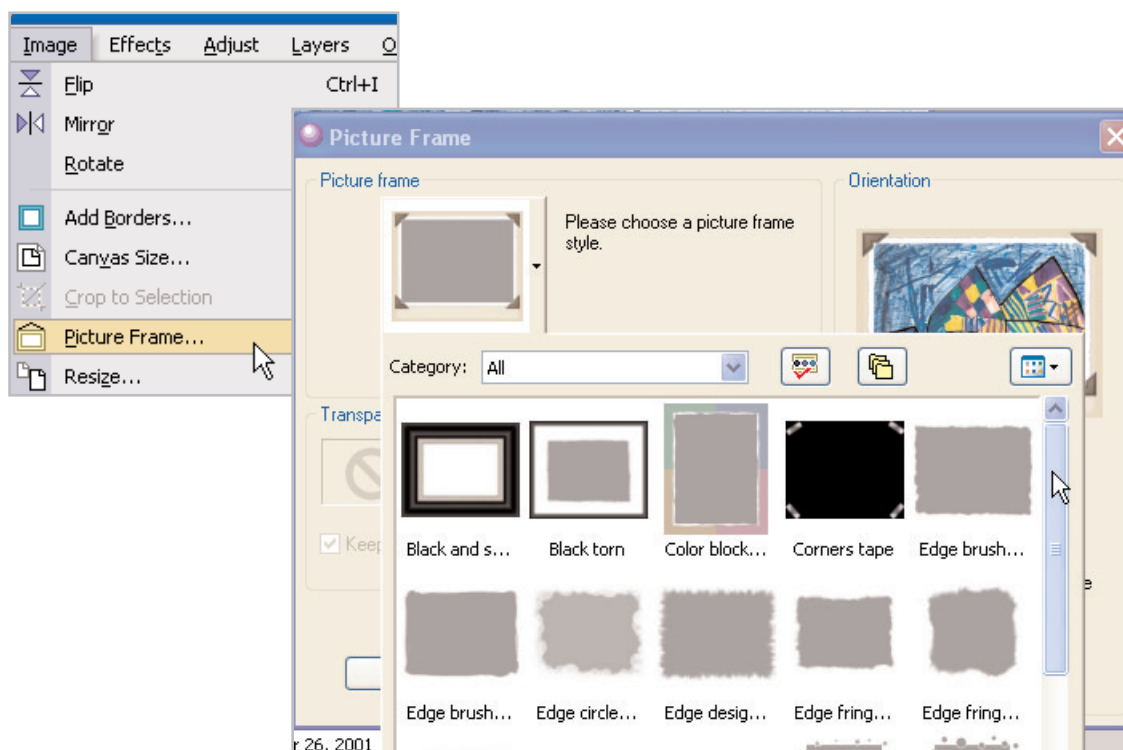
Image Effects Adjust Layers O

Flip Ctrl+I
Mirror
Rotate
Add Borders...
Canvas Size...
Crop to Selection
Picture Frame...
Resize...

Picture Frame

Picture frame

Please choose a picture frame style.

Orientation

Transpa

Keep

Category: All

Black and s...
Black torn
Color block...
Corners tape
Edge brush...
Edge brush...
Edge circle...
Edge desig...
Edge fring...
Edge fring...

e

r 26, 2001